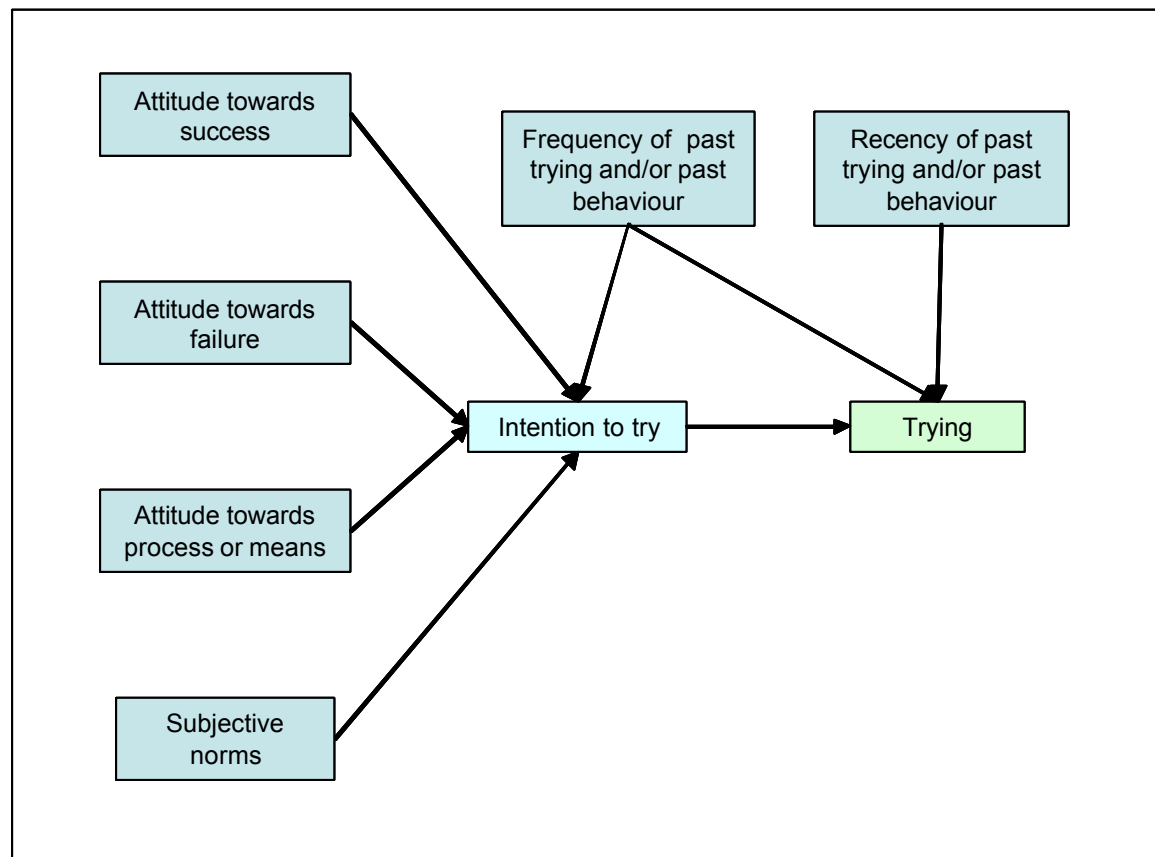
Attitude towards success

Frequency of past trying and/or past behaviour

Recency of past trying and/or past behaviour

Attitude towards failure

Intention to try

Trying

Attitude towards process or means

Subjective norms